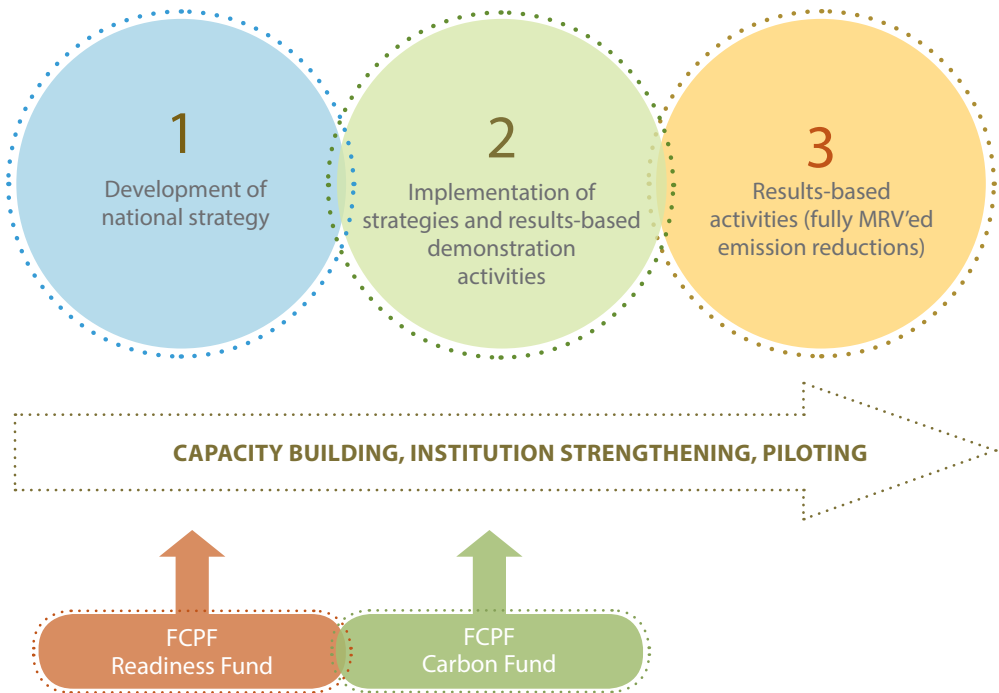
1
Development of national strategy

2
Implementation of strategies and results-based demonstration activities

3
Results-based activities (fully MRV'ed emission reductions)

CAPACITY BUILDING, INSTITUTION STRENGTHENING, PILOTING

FCPF
Readiness Fund

FCPF
Carbon Fund